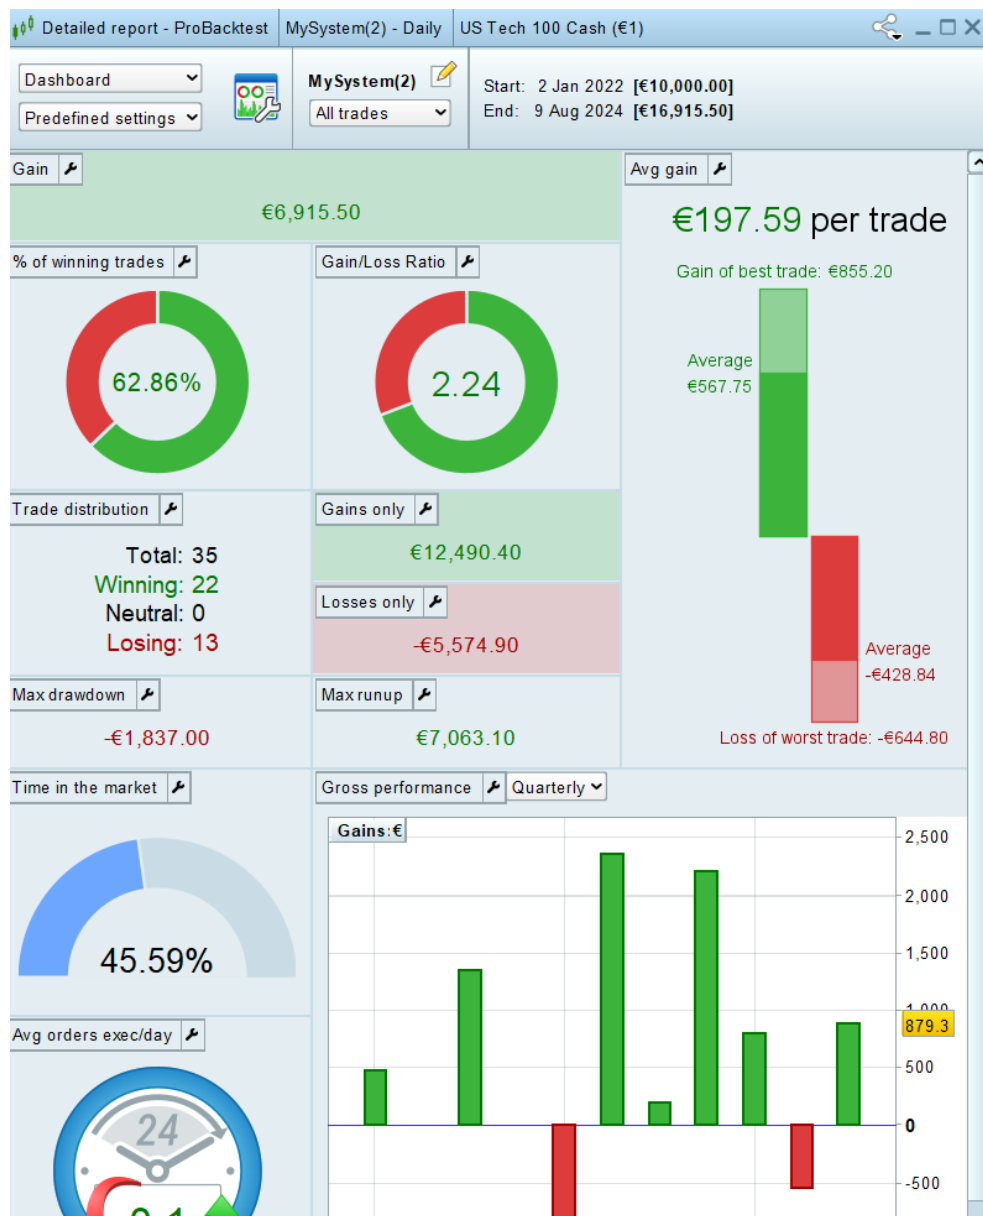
Detailed report - ProBacktest | MySystem(2) - Daily | US Tech 100 Cash (€1)

Dashboard
Predefined settings

MySystem(2)
All trades

Start: 2 Jan 2022 [€10,000.00]
End: 9 Aug 2024 [€16,915.50]

Gain
€6,915.50

Avg gain
€197.59 per trade
Gain of best trade: €855.20
Average €567.75
Average -€428.84
Loss of worst trade: -€644.80

% of winning trades
62.86%

Gain/Loss Ratio
2.24

Trade distribution
Total: 35
Winning: 22
Neutral: 0
Losing: 13

Gains only
€12,490.40

Losses only
-€5,574.90

Max drawdown
-€1,837.00

Max runup
€7,063.10

Time in the market
45.59%

Avg orders exec/day
24

Gross performance
Quarterly
Gains:€
2,500
2,000
1,500
1,000
879.3
500
0
-500